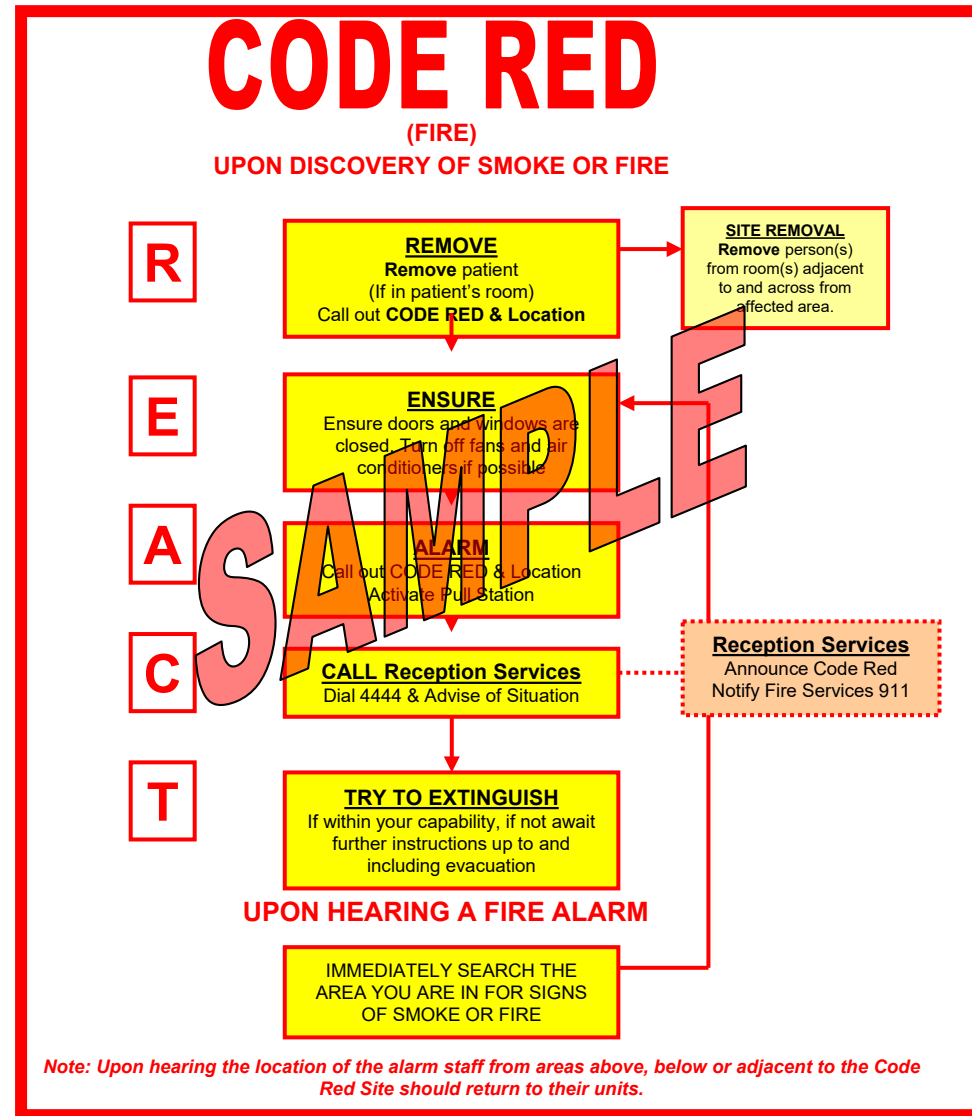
CODE RED
(FIRE)
UPON DISCOVERY OF SMOKE OR FIRE

R

REMOVE
Remove patient
(If in patient's room)
Call out CODE RED & Location

SITE REMOVAL
Remove person(s) from room(s) adjacent to and across from affected area.

E

ENSURE
Ensure doors and windows are closed. Turn off fans and air conditioners if possible

A

ALARM
Call out CODE RED & Location
Activate Pull Station

C

CALL Reception Services
Dial 4444 & Advise of Situation

Reception Services
Announce Code Red
Notify Fire Services 911

T

TRY TO EXTINGUISH
If within your capability, if not await further instructions up to and including evacuation

SAMPLE

UPON HEARING A FIRE ALARM

IMMEDIATELY SEARCH THE AREA YOU ARE IN FOR SIGNS OF SMOKE OR FIRE

Note: Upon hearing the location of the alarm staff from areas above, below or adjacent to the Code Red Site should return to their units.